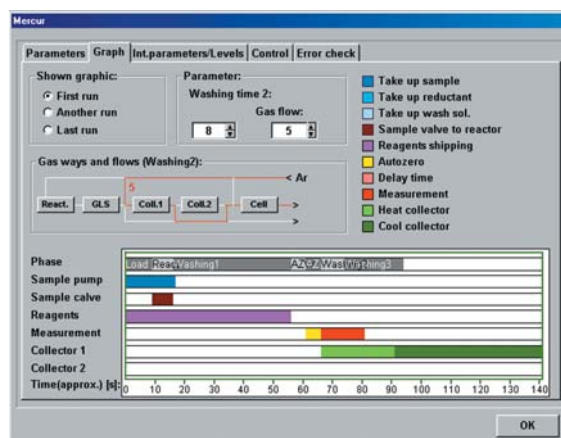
Mercur

Parameters | Graph | Int.parameters/Levels | Control | Error check

Shown graphic:
First run
Another run
Last run

Parameter:
Washing time 2:
Gas flow:
8
5

Take up sample
Take up reductant
Take up wash sol.
Sample valve to reactor
Reagents shipping
Autozero
Delay time
Measurement
Heat collector
Cool collector

Gas ways and flows (Washing2):
< Ar
5
React.
GLS
Coll.1
Coll.2
Cell
>
>

Phase
Load
Reac
Washing1
Az
Z
Was
Washing3
Sample pump
Sample calve
Reagents
Measurement
Collector 1
Collector 2
Time(approx.) [s]:
0 10 20 30 40 50 60 70 80 90 100 110 120 130 140

OK